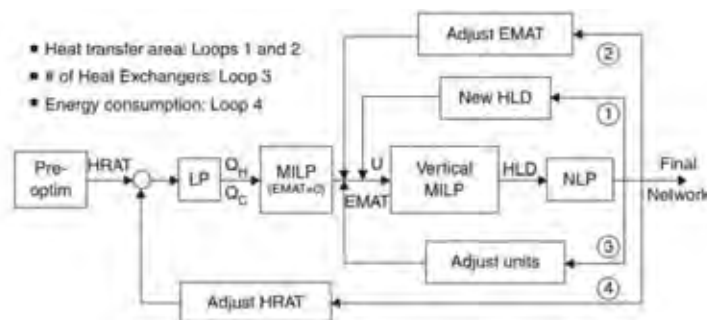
• Heat transfer area: Loops 1 and 2
• # of Heat Exchangers: Loop 3
• Energy consumption: Loop 4

Adjust EMAT

②

New HLD

①

Pre-optim

HRAT

LP

$Q_H$
$Q_C$

MILP
(EMAT=0)

U

EMAT

Vertical MILP

HLD

NLP

Final Network

③

Adjust units

④

Adjust HRAT